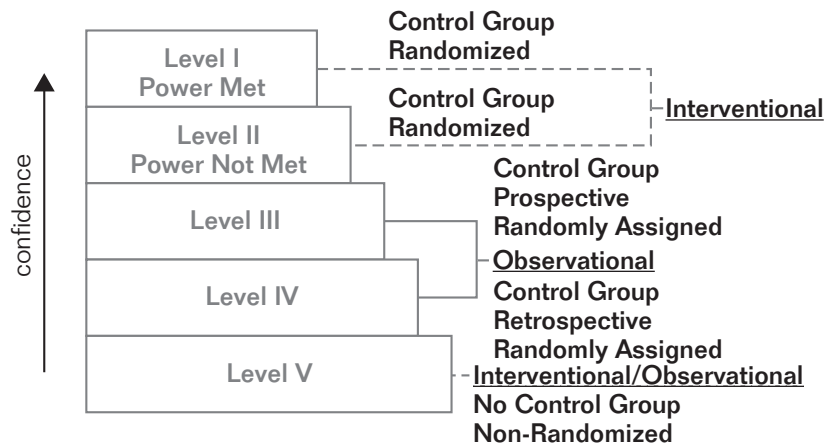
confidence

Level I
Power Met

Control Group
Randomized

Level II
Power Not Met

Control Group
Randomized

Interventional

Level III

Control Group
Prospective
Randomly Assigned

Observational

Level IV

Control Group
Retrospective
Randomly Assigned

Level V

Interventional/Observational
No Control Group
Non-Randomized